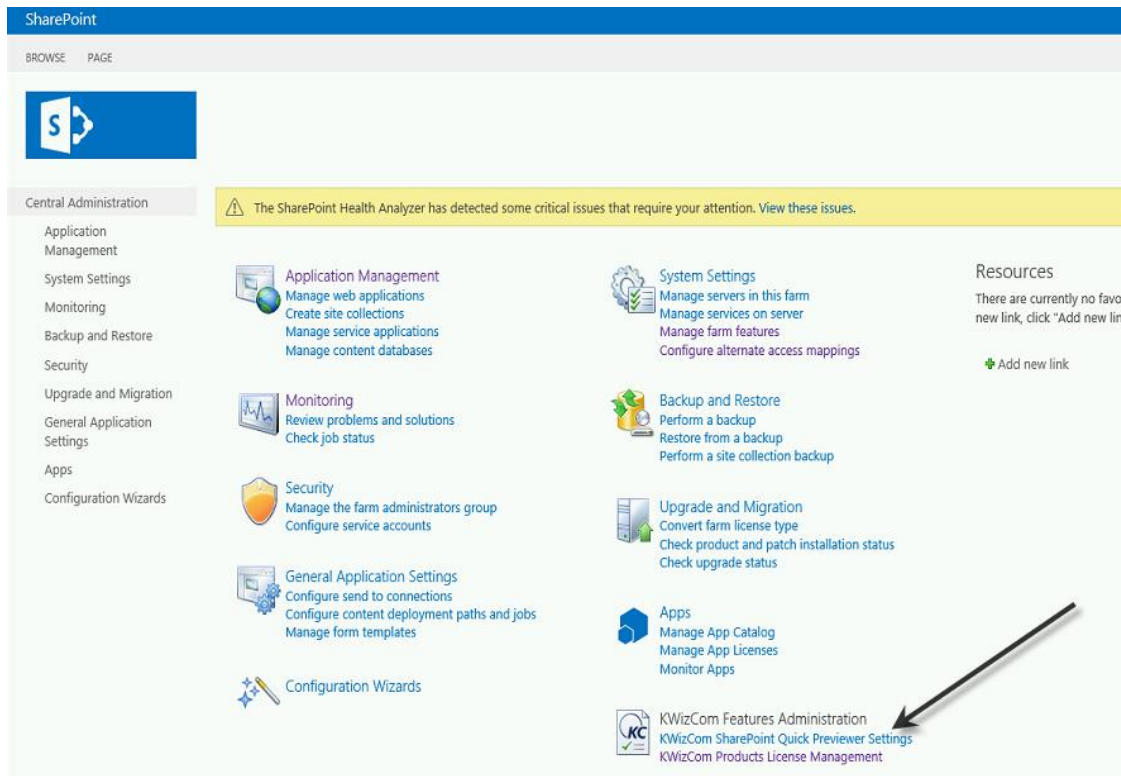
SharePoint

BROWSE PAGE

S

Central Administration
Application Management
System Settings
Monitoring
Backup and Restore
Security
Upgrade and Migration
General Application Settings
Apps
Configuration Wizards

The SharePoint Health Analyzer has detected some critical issues that require your attention. View these issues.

Application Management
Manage web applications
Create site collections
Manage service applications
Manage content databases

Monitoring
Review problems and solutions
Check job status

Security
Manage the farm administrators group
Configure service accounts

General Application Settings
Configure send to connections
Configure content deployment paths and jobs
Manage form templates

Configuration Wizards

System Settings
Manage servers in this farm
Manage services on server
Manage farm features
Configure alternate access mappings

Backup and Restore
Perform a backup
Restore from a backup
Perform a site collection backup

Upgrade and Migration
Convert farm license type
Check product and patch installation status
Check upgrade status

Apps
Manage App Catalog
Manage App Licenses
Monitor Apps

KWizCom Features Administration
KWizCom SharePoint Quick Previewer Settings
KWizCom Products License Management

Resources
There are currently no favo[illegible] new link, click "Add new lin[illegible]

Add new link